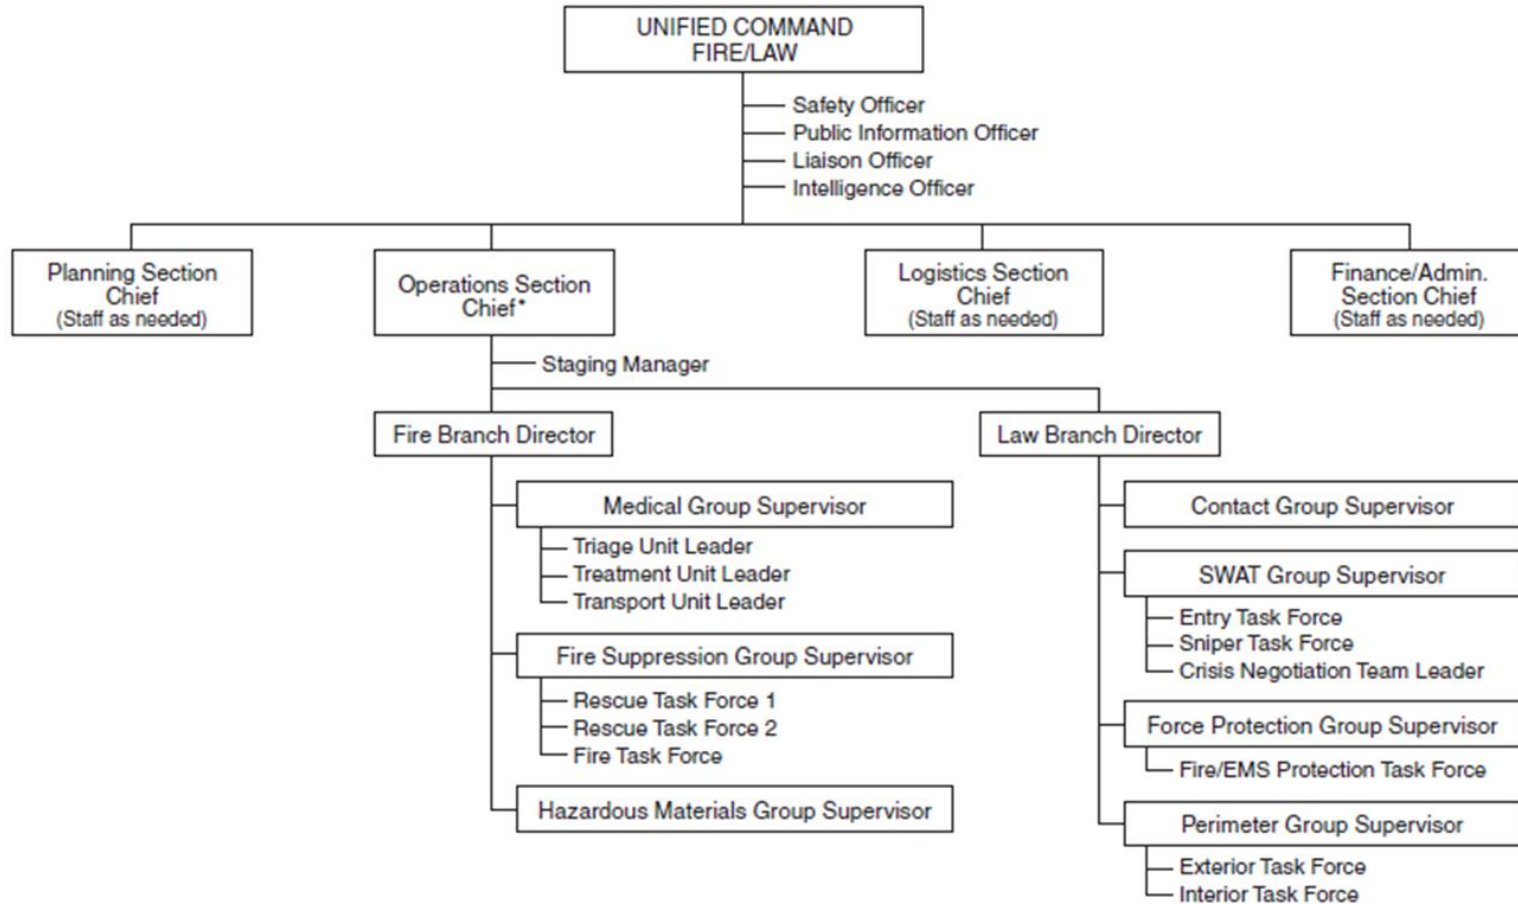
UNIFIED COMMAND
FIRE/LAW

Safety Officer
Public Information Officer
Liaison Officer
Intelligence Officer

Planning Section Chief
(Staff as needed)

Operations Section Chief*

Logistics Section Chief
(Staff as needed)

Finance/Admin. Section Chief
(Staff as needed)

Staging Manager

Fire Branch Director

Medical Group Supervisor
Triage Unit Leader
Treatment Unit Leader
Transport Unit Leader

Fire Suppression Group Supervisor
Rescue Task Force 1
Rescue Task Force 2
Fire Task Force

Hazardous Materials Group Supervisor

Law Branch Director

Contact Group Supervisor

SWAT Group Supervisor
Entry Task Force
Sniper Task Force
Crisis Negotiation Team Leader

Force Protection Group Supervisor
Fire/EMS Protection Task Force

Perimeter Group Supervisor
Exterior Task Force
Interior Task Force